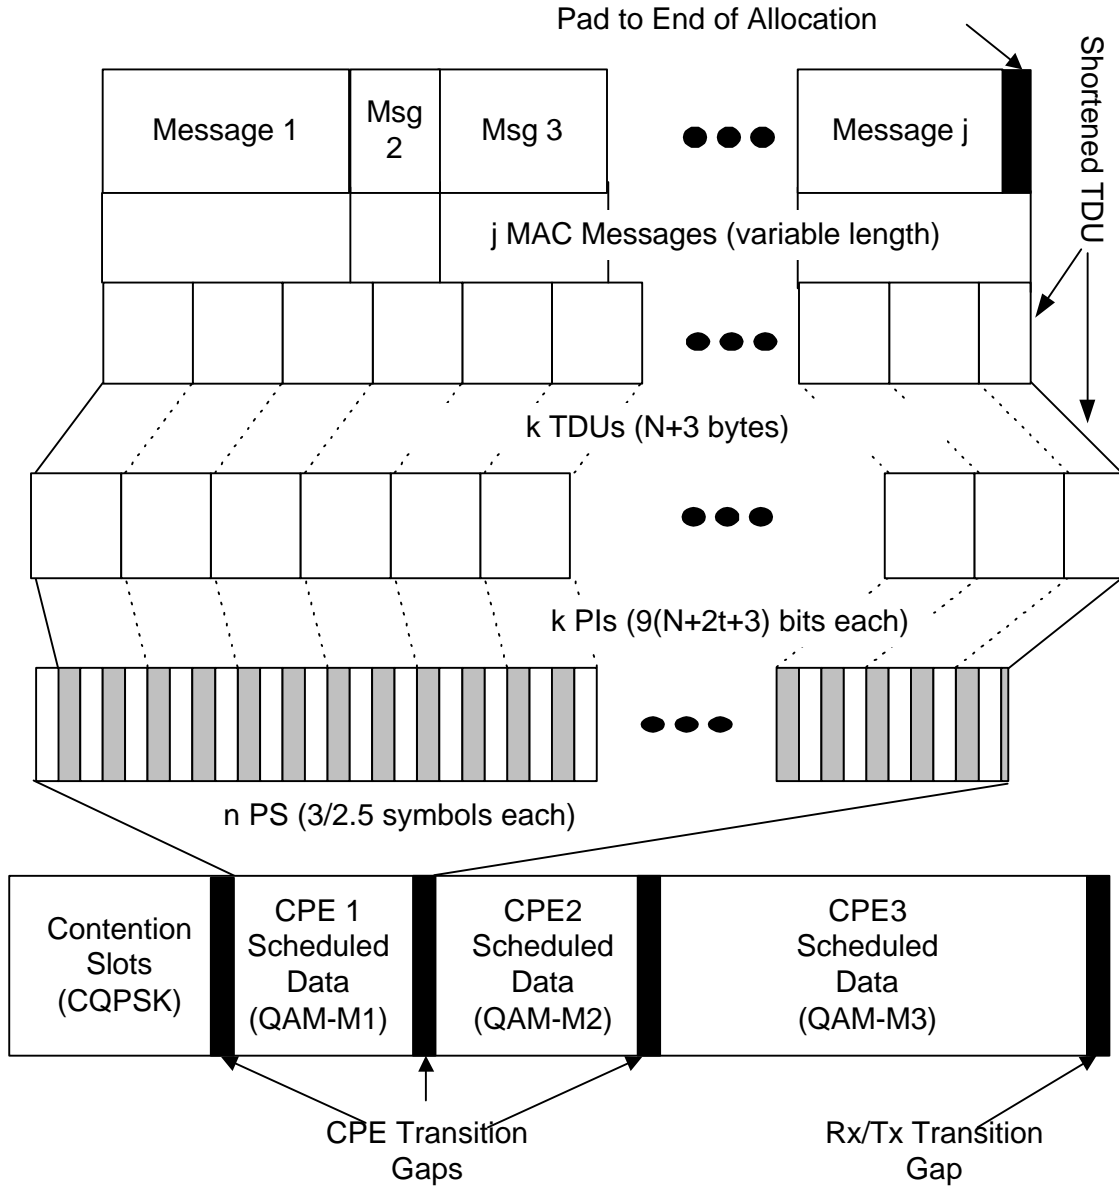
Pad to End of Allocation

Shortened TDU

Message 1

Msg 2

Msg 3

Message j

j MAC Messages (variable length)

k TDUs (N+3 bytes)

k PIs (9(N+2t+3) bits each)

n PS (3/2.5 symbols each)

Contention Slots (CQPSK)

CPE 1 Scheduled Data (QAM-M1)

CPE2 Scheduled Data (QAM-M2)

CPE3 Scheduled Data (QAM-M3)

CPE Transition Gaps

Rx/Tx Transition Gap